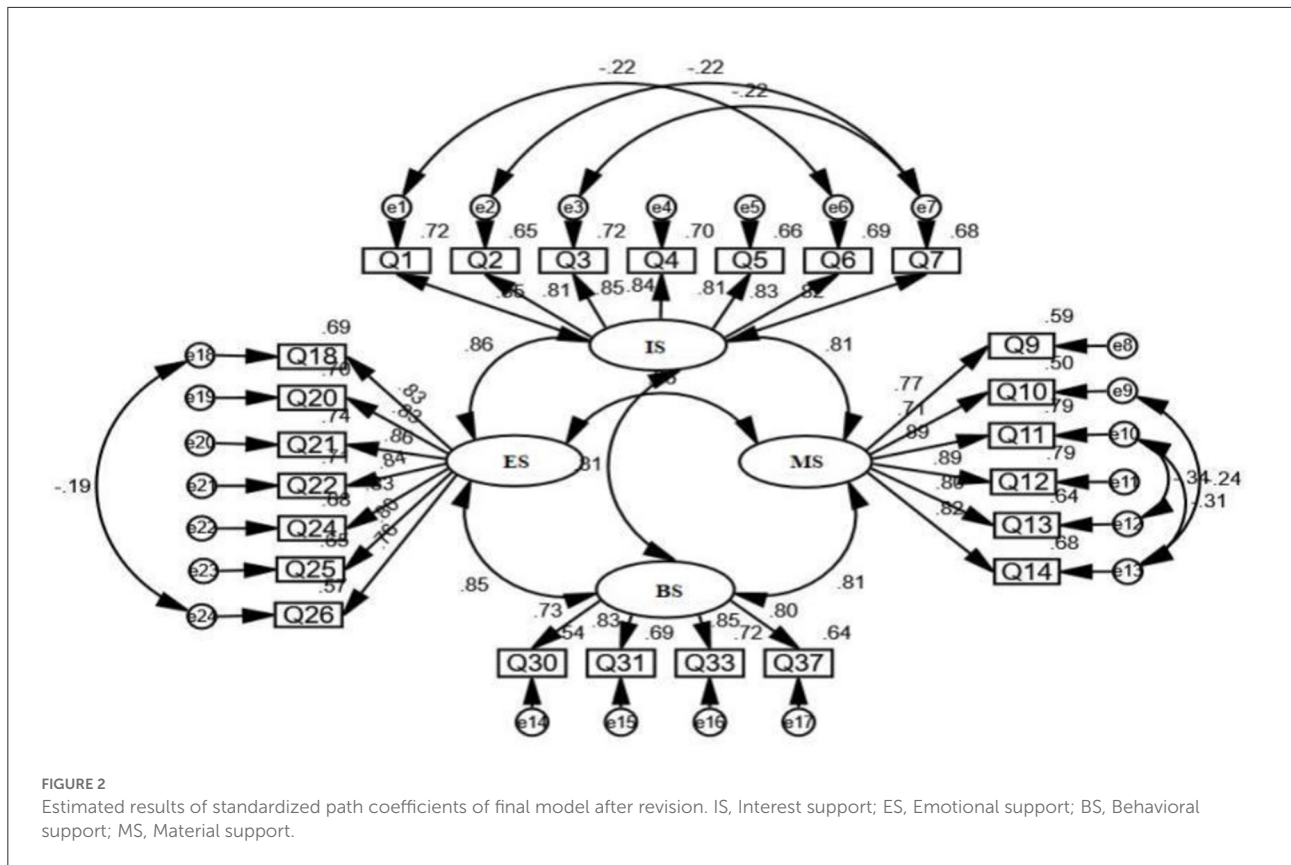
-.22 -.22 -.22

e1 e2 e3 e4 e5 e6 e7

.72 .65 .72 .70 .66 .69 .68

Q1 Q2 Q3 Q4 Q5 Q6 Q7

.85 .81 .85 .84 .81 .83 .82

.86 IS .81

.69 Q18 .70 Q20 .74 Q21 .71 Q22 .68 Q24 .65 Q25 .57 Q26

e18 e19 e20 e21 e22 e23 e24

-.19

.83 .83 .86 .84 .83 .8 .76

ES .81 .78

MS

.59 Q9 .50 Q10 .79 Q11 .79 Q12 .64 Q13 .68 Q14

e8 e9 e10 e11 e12 e13

.77 .71 .89 .89 .80 .82

-.34 .24 .31

.85 BS .81

.73 .54 .83 .69 .85 .72 .80 .64

Q30 Q31 Q33 Q37

e14 e15 e16 e17

FIGURE 2
Estimated results of standardized path coefficients of final model after revision. IS, Interest support; ES, Emotional support; BS, Behavioral support; MS, Material support.